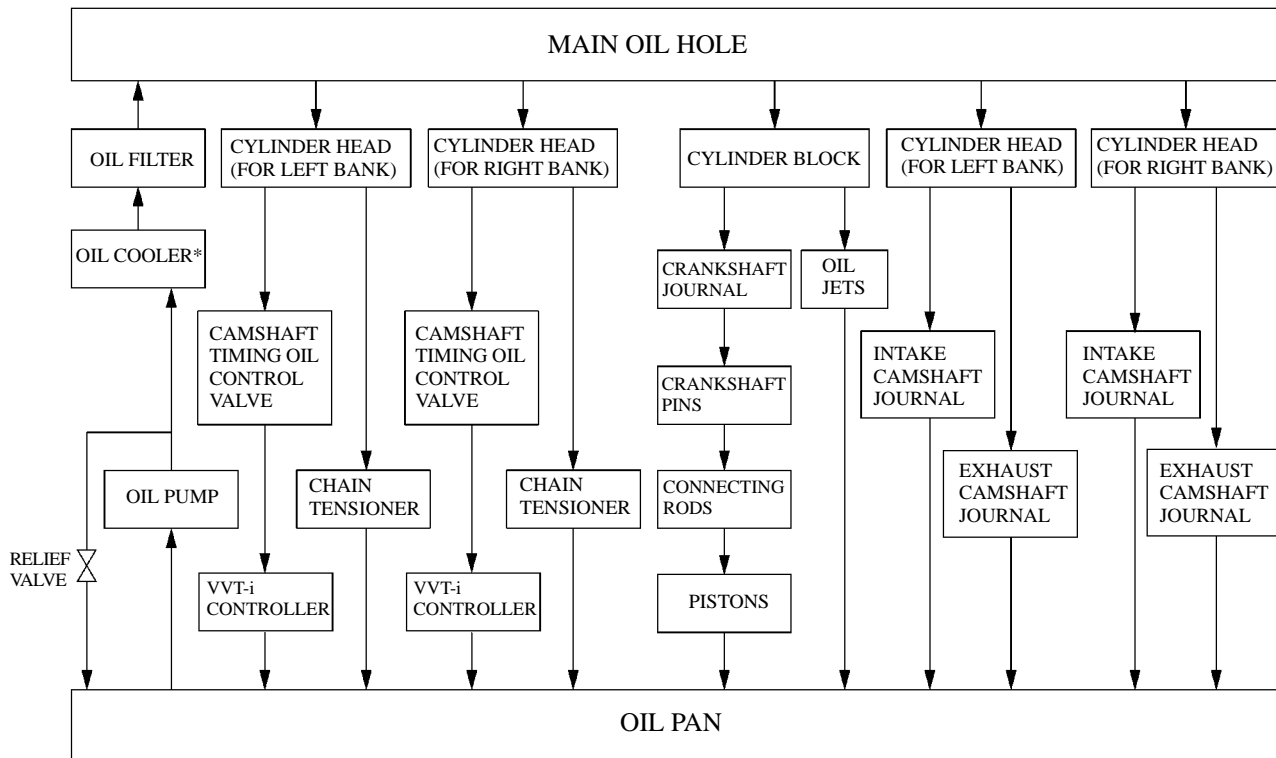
MAIN OIL HOLE

OIL FILTER

OIL COOLER*

RELIEF VALVE

OIL PUMP

CYLINDER HEAD (FOR LEFT BANK)

CAMSHAFT TIMING OIL CONTROL VALVE

CHAIN TENSIONER

VVT-i CONTROLLER

CYLINDER HEAD (FOR RIGHT BANK)

CAMSHAFT TIMING OIL CONTROL VALVE

CHAIN TENSIONER

VVT-i CONTROLLER

CYLINDER BLOCK

CRANKSHAFT JOURNAL

CRANKSHAFT PINS

CONNECTING RODS

PISTONS

OIL JETS

CYLINDER HEAD (FOR LEFT BANK)

INTAKE CAMSHAFT JOURNAL

EXHAUST CAMSHAFT JOURNAL

CYLINDER HEAD (FOR RIGHT BANK)

INTAKE CAMSHAFT JOURNAL

EXHAUST CAMSHAFT JOURNAL

OIL PAN